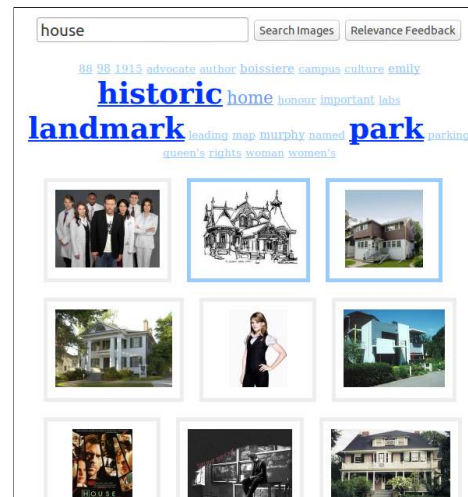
house

Search Images

Relevance Feedback

88 98 1915 advocate author boissiere campus culture emily historic home honour important labs landmark leading map murphy named park parking queen's rights woman women's

HOUSE